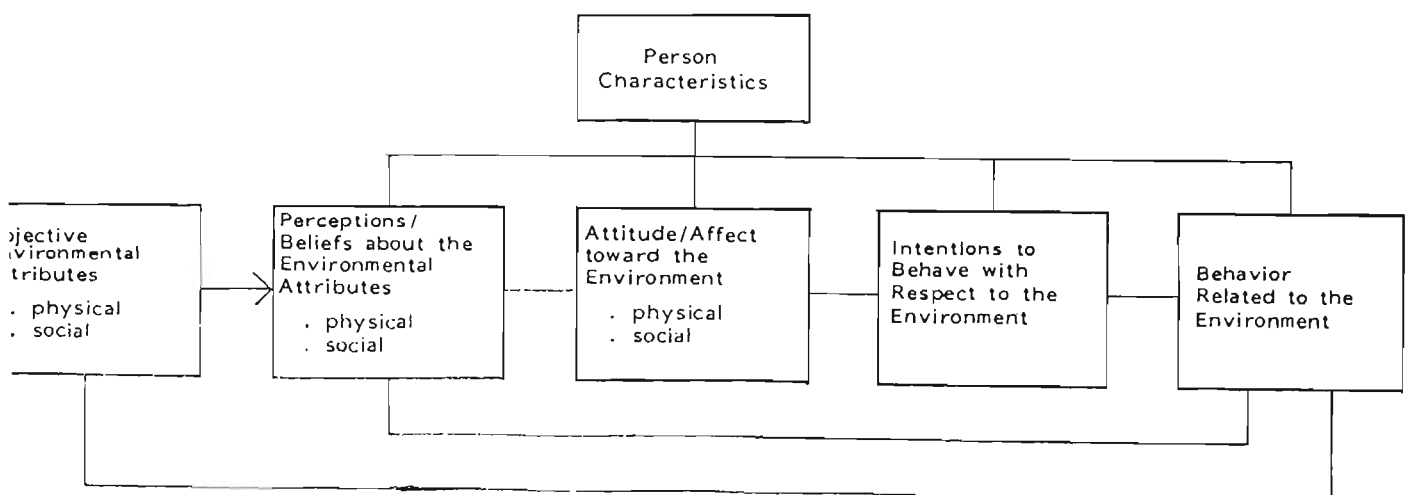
Person Characteristics

ɔjective ıvironmental tributes
. physical
. social

Perceptions/ Beliefs about the Environmental Attributes
. physical
. social

Attitude/Affect toward the Environment
. physical
. social

Intentions to Behave with Respect to the Environment

Behavior Related to the Environment